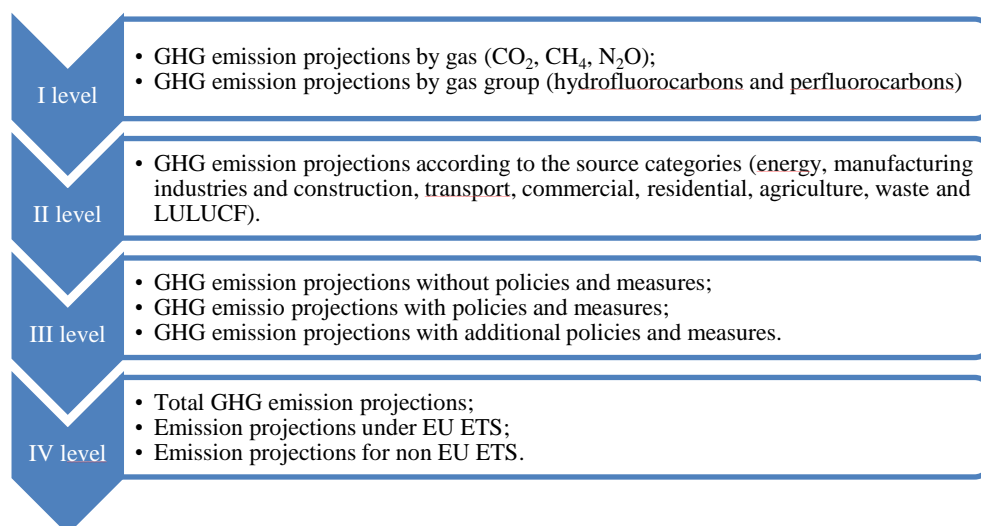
I level

• GHG emission projections by gas ($CO_2$, $CH_4$, $N_2O$);
• GHG emission projections by gas group (hydrofluorocarbons and perfluorocarbons)

II level

• GHG emission projections according to the source categories (energy, manufacturing industries and construction, transport, commercial, residential, agriculture, waste and LULUCF).

III level

• GHG emission projections without policies and measures;
• GHG emissio projections with policies and measures;
• GHG emission projections with additional policies and measures.

IV level

• Total GHG emission projections;
• Emission projections under EU ETS;
• Emission projections for non EU ETS.